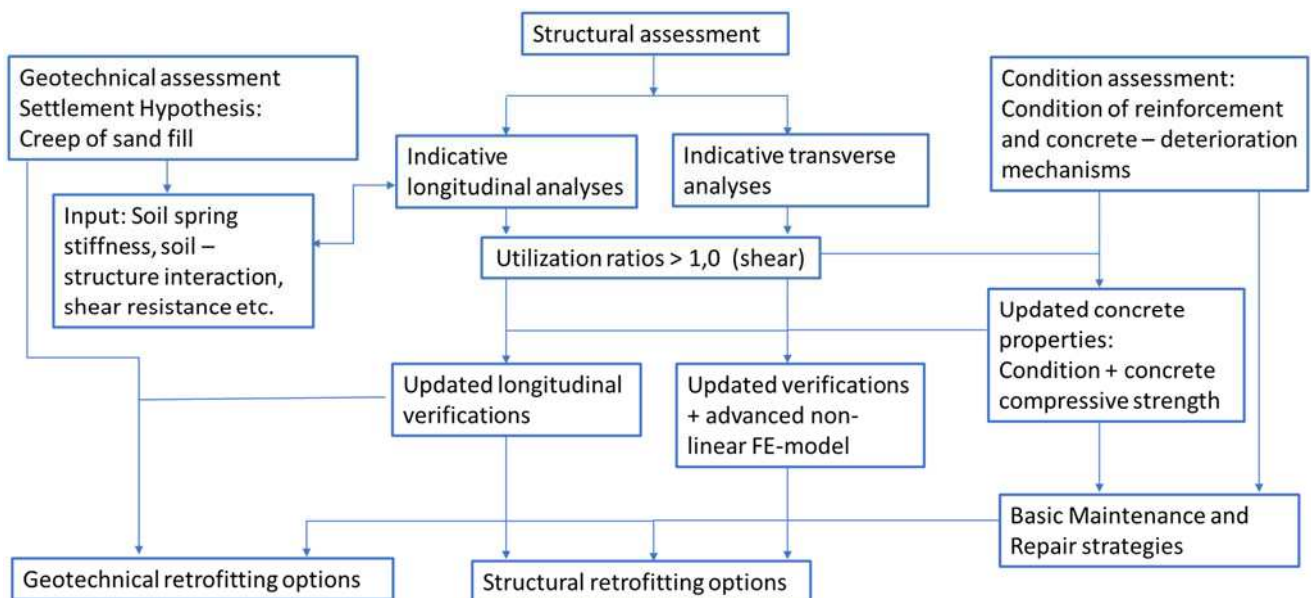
Structural assessment

Geotechnical assessment
Settlement Hypothesis:
Creep of sand fill

Condition assessment:
Condition of reinforcement and concrete – deterioration mechanisms

Indicative longitudinal analyses

Indicative transverse analyses

Input: Soil spring stiffness, soil – structure interaction, shear resistance etc.

Utilization ratios > 1,0 (shear)

Updated concrete properties:
Condition + concrete compressive strength

Updated longitudinal verifications

Updated verifications + advanced non-linear FE-model

Basic Maintenance and Repair strategies

Geotechnical retrofitting options

Structural retrofitting options